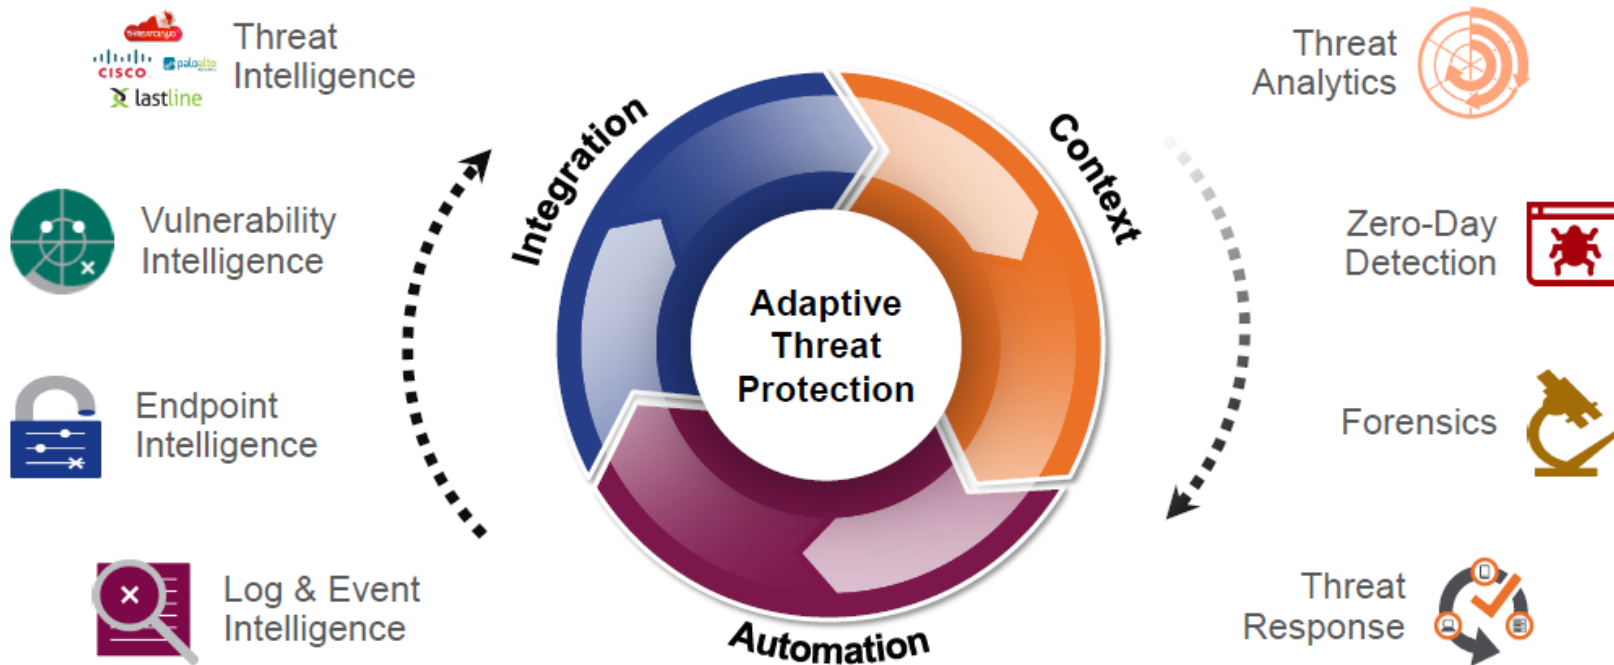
cisco paloalto lastline

Threat Intelligence

Vulnerability Intelligence

Endpoint Intelligence

Log & Event Intelligence

Integration

Context

Automation

Adaptive Threat Protection

Threat Analytics

Zero-Day Detection

Forensics

Threat Response